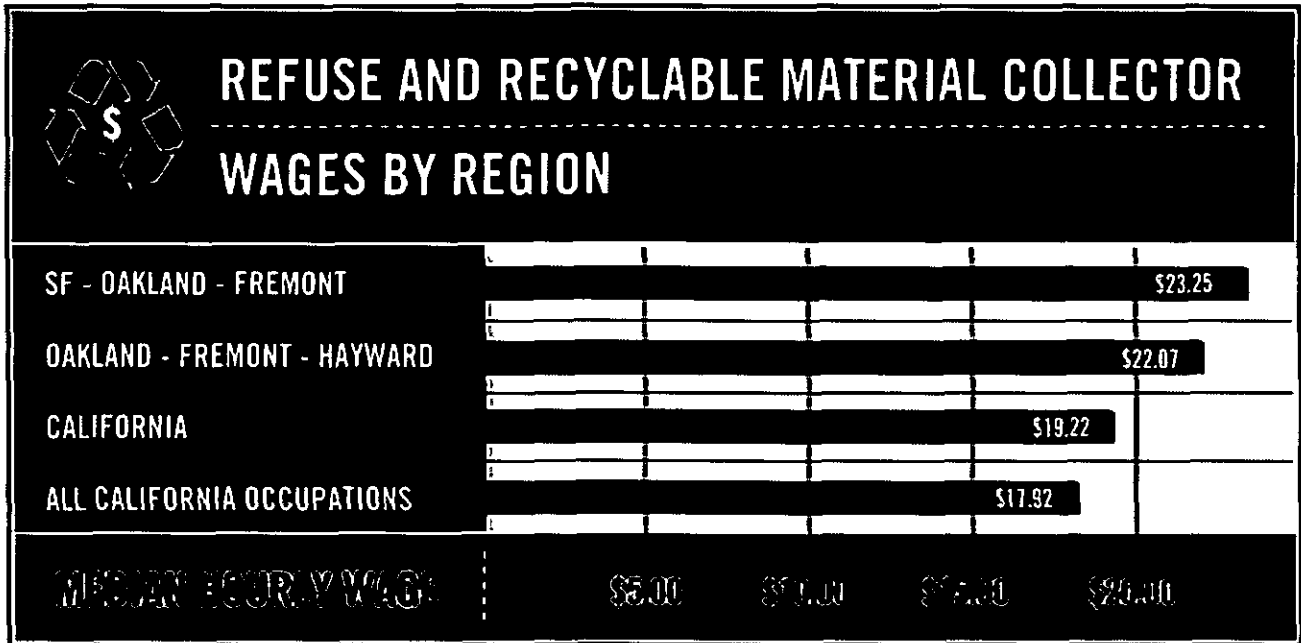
$
REFUSE AND RECYCLABLE MATERIAL COLLECTOR
WAGES BY REGION

SF - OAKLAND - FREMONT $23.25
OAKLAND - FREMONT - HAYWARD $22.07
CALIFORNIA $19.22
ALL CALIFORNIA OCCUPATIONS $17.92

MEDIAN HOURLY WAGE $5.00 $10.00 $15.00 $20.00